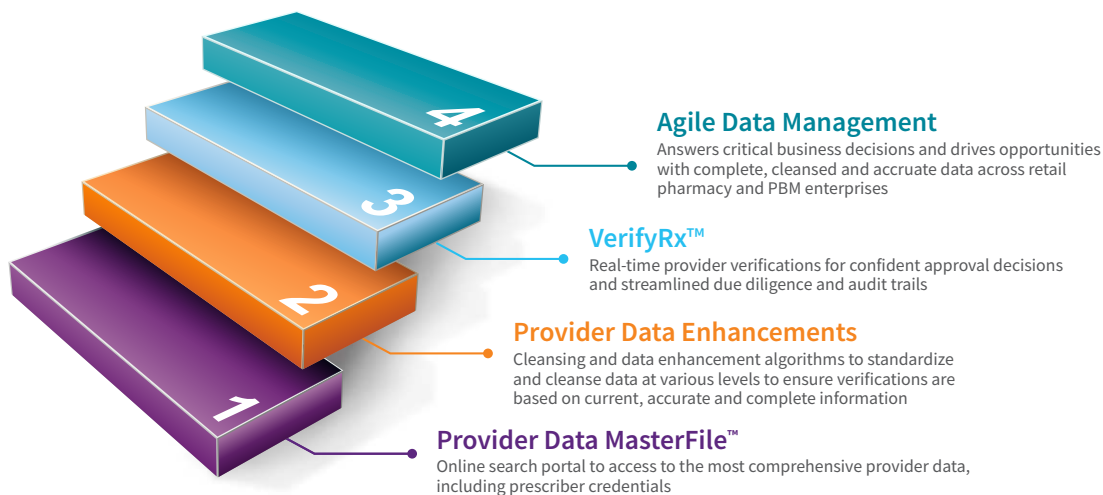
4

3

2

1

Agile Data Management
Answers critical business decisions and drives opportunities with complete, cleansed and accruate data across retail pharmacy and PBM enterprises

VerifyRx™
Real-time provider verifications for confident approval decisions and streamlined due diligence and audit trails

Provider Data Enhancements
Cleansing and data enhancement algorithms to standardize and cleanse data at various levels to ensure verifications are based on current, accurate and complete information

Provider Data MasterFile™
Online search portal to access to the most comprehensive provider data, including prescriber credentials